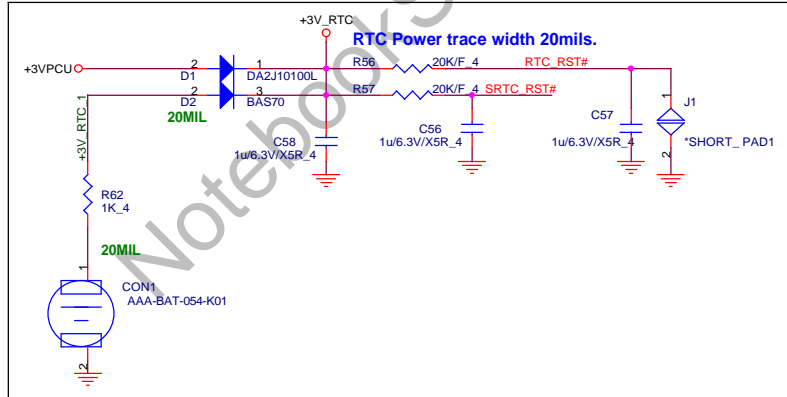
+3V_RTC
RTC Power trace width 20mils.
+3VPCU
2
D1
1
DA2J10100L
R56
20K/F_4
RTC_RST#
2
D2
3
BAS70
R57
20K/F_4
SRTC_RST#
J1
1
+3V_RTC_1
20MIL
C58
1u/6.3V/X5R_4
C56
1u/6.3V/X5R_4
C57
1u/6.3V/X5R_4
*SHORT_ PAD1
2
R62
1K_4
20MIL
1
CON1
AAA-BAT-054-K01
2
Notebook